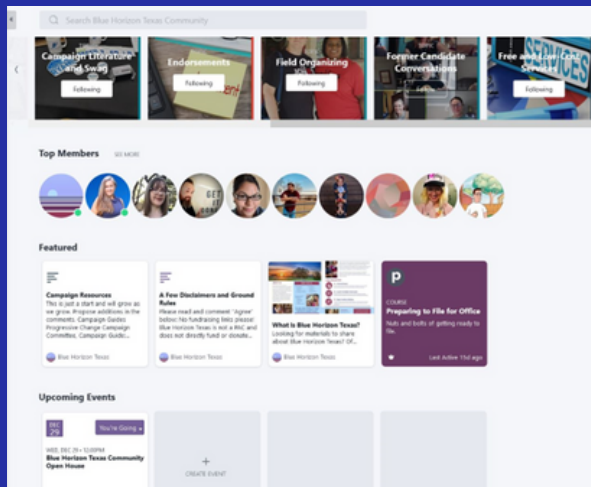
Search Blue Horizon Texas Community

Campaign Literature and Swag
Following

Endorsements
Following

Field Organizing
Following

Former Candidate Conversations
Following

Free and Low-Cost Services
Following

Top Members SEE MORE

Featured

Campaign Resources
This is just a start and will grow as we grow. Propose additions in the comments. Campaign Guides: Progressive Change Campaign Committee, Campaign Guide...
Blue Horizon Texas

A Few Disclaimers and Ground Rules
Please read and comment "Agree" below: No fundraising links please! Blue Horizon Texas is not a PAC and does not directly fund or donate...
Blue Horizon Texas

What Is Blue Horizon Texas?
Looking for materials to share about Blue Horizon Texas? Of...
Blue Horizon Texas

P
COURSE
Preparing to File for Office
Nuts and bolts of getting ready to file.
Last Active 15d ago

Upcoming Events

DEC 29
You're Going
WED, DEC 29 • 12:00PM
Blue Horizon Texas Community Open House

+
CREATE EVENT